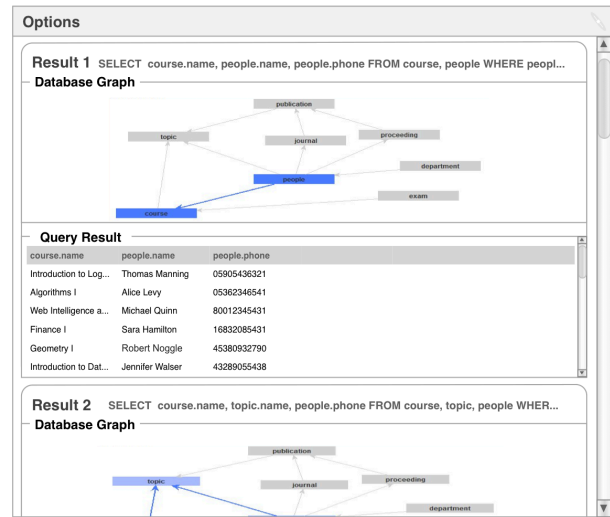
Options

Result 1 SELECT course.name, people.name, people.phone FROM course, people WHERE peopl...

Database Graph

publication

topic

journal

proceeding

department

people

exam

course

Query Result

| course.name | people.name | people.phone |
|---|---|---|
| Introduction to Log... | Thomas Manning | 05905436321 |
| Algorithms I | Alice Levy | 05362346541 |
| Web Intelligence a... | Michael Quinn | 80012345431 |
| Finance I | Sara Hamilton | 16832085431 |
| Geometry I | Robert Noggle | 45380932790 |
| Introduction to Dat... | Jennifer Walser | 43289055438 |

Result 2 SELECT course.name, topic.name, people.phone FROM course, topic, people WHER...

Database Graph

publication

topic

journal

proceeding

department